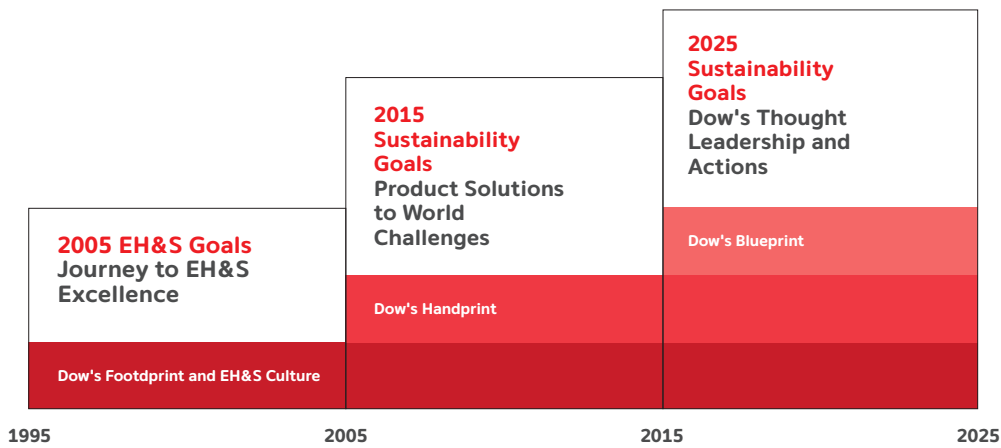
2005 EH&S Goals
Journey to EH&S Excellence

Dow's Footprint and EH&S Culture

2015 Sustainability Goals
Product Solutions to World Challenges

Dow's Handprint

2025 Sustainability Goals
Dow's Thought Leadership and Actions

Dow's Blueprint

1995
2005
2015
2025